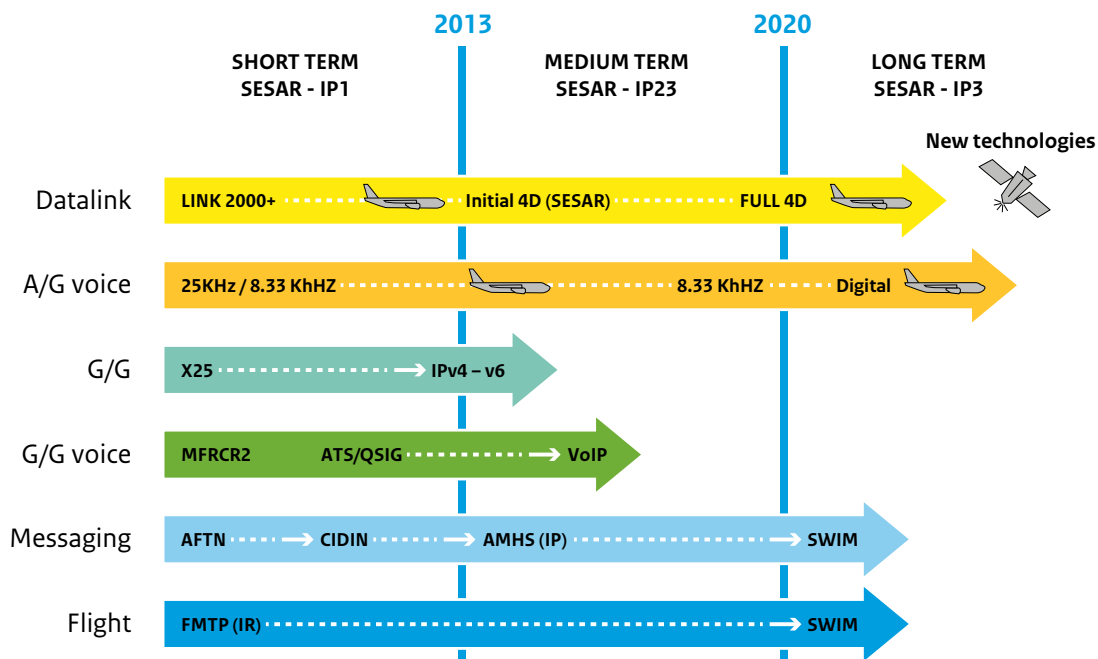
2013

2020

SHORT TERM
SESAR - IP1

MEDIUM TERM
SESAR - IP23

LONG TERM
SESAR - IP3

New technologies

Datalink
LINK 2000+ Initial 4D (SESAR) FULL 4D

A/G voice
25KHz / 8.33 KhHZ 8.33 KhHZ Digital

G/G
X25 IPv4 – v6

G/G voice
MFRCR2 ATS/QSIG VoIP

Messaging
AFTN CIDIN AMHS (IP) SWIM

Flight
FMTP (IR) SWIM